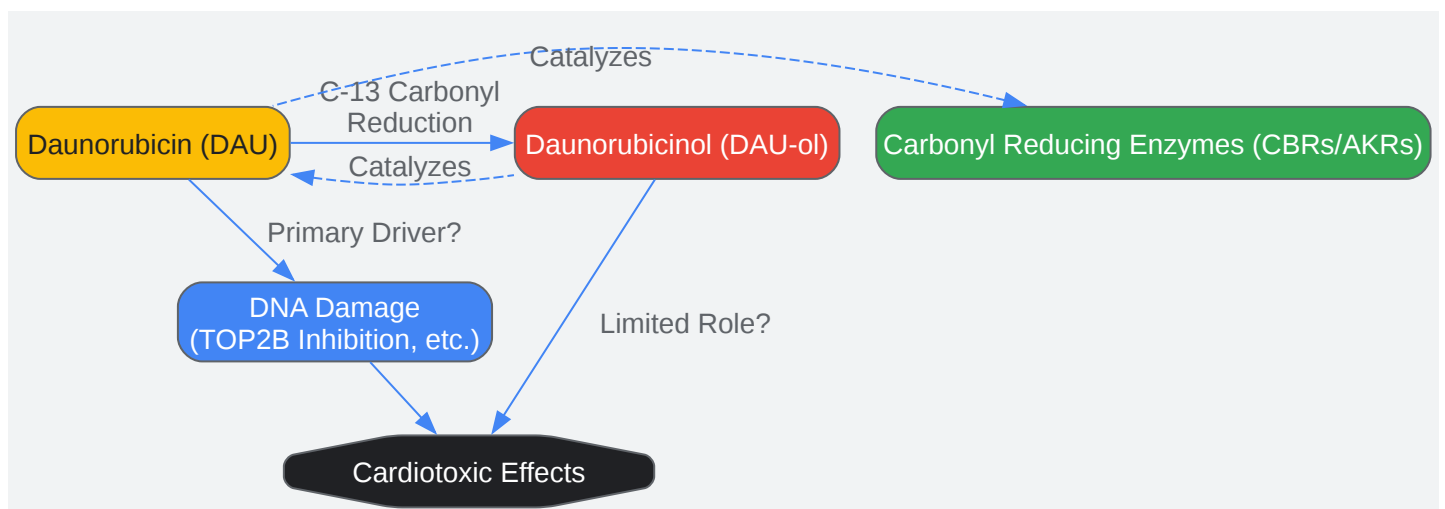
Catalyzes

C-13 Carbonyl Reduction

Daunorubicin (DAU)

Daunorubicinol (DAU-ol)

Carbonyl Reducing Enzymes (CBRs/AKRs)

Catalyzes

Primary Driver?

DNA Damage (TOP2B Inhibition, etc.)

Limited Role?

Cardiotoxic Effects